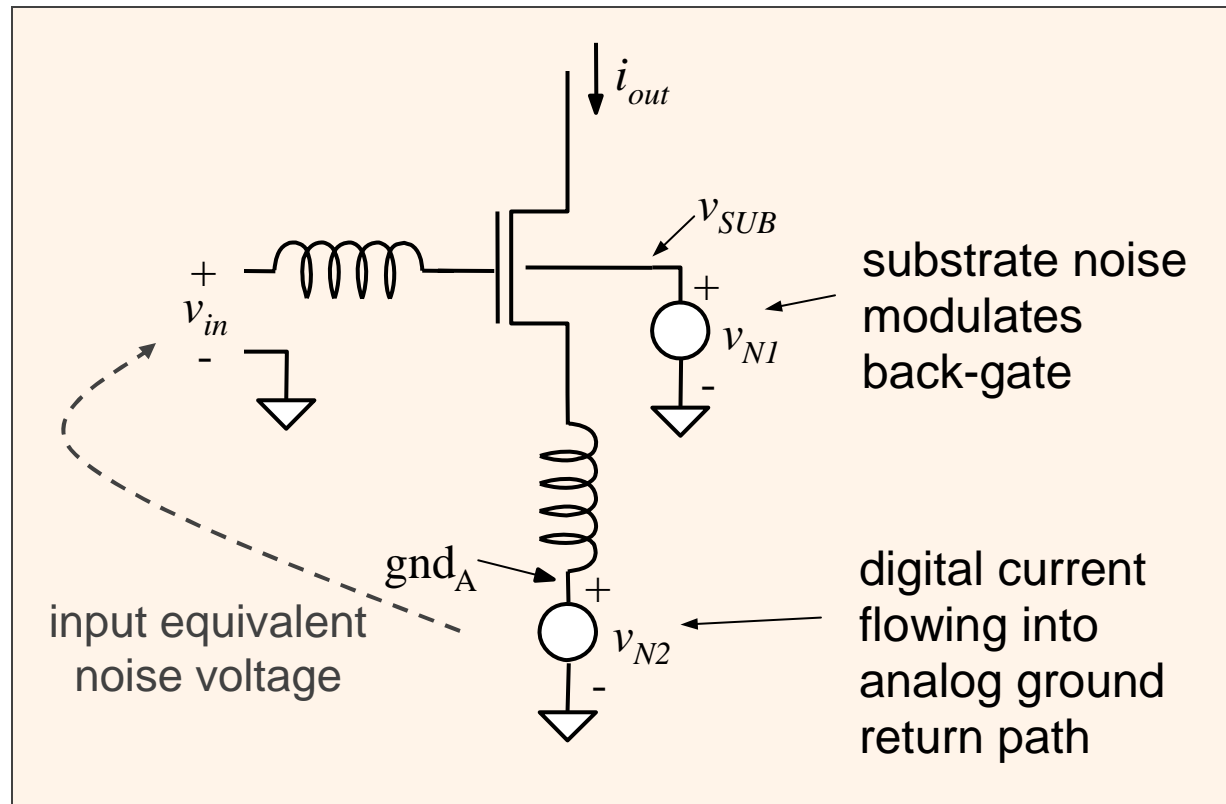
$i_{out}$

$v_{SUB}$

substrate noise modulates back-gate

+

$v_{in}$

-

+

$v_{N1}$

-

$gnd_A$

+

$v_{N2}$

-

digital current flowing into analog ground return path

input equivalent noise voltage